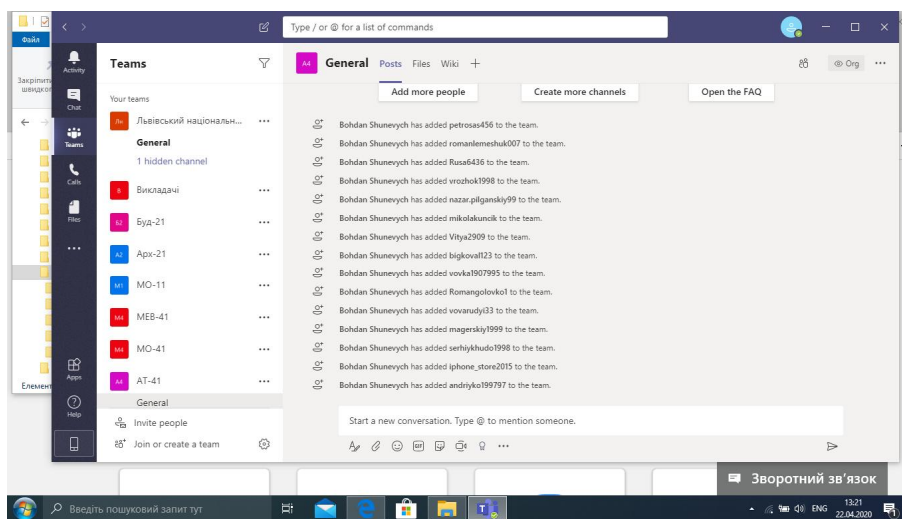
Файл

Закріпити швидкого

Елемент

Type / or @ for a list of commands

Activity

Chat

Teams

Calls

Files

...

Apps

Help

Teams

Your teams

Ль Львівський національн... ...

General

1 hidden channel

В Викладачі ...

Б2 Буд-21 ...

А2 Арх-21 ...

М1 МО-11 ...

М4 МЕВ-41 ...

М4 МО-41 ...

А4 АТ-41 ...

General

Invite people

Join or create a team

А4 General Posts Files Wiki +

Org ...

Add more people

Create more channels

Open the FAQ

Bohdan Shunevych has added petrosas456 to the team.

Bohdan Shunevych has added romanlemeshuk007 to the team.

Bohdan Shunevych has added Rusa6436 to the team.

Bohdan Shunevych has added vrozhok1998 to the team.

Bohdan Shunevych has added nazar.pilganskiy99 to the team.

Bohdan Shunevych has added mikolakuncik to the team.

Bohdan Shunevych has added Vitya2909 to the team.

Bohdan Shunevych has added bigkovall23 to the team.

Bohdan Shunevych has added vovka1907995 to the team.

Bohdan Shunevych has added Romangolovko1 to the team.

Bohdan Shunevych has added vovarudyi33 to the team.

Bohdan Shunevych has added magerskiy1999 to the team.

Bohdan Shunevych has added serhiykhudo1998 to the team.

Bohdan Shunevych has added iphone_store2015 to the team.

Bohdan Shunevych has added andriyko199797 to the team.

Start a new conversation. Type @ to mention someone.

Зворотний зв'язок

Введіть пошуковий запит тут

ENG 13:21 22.04.2020